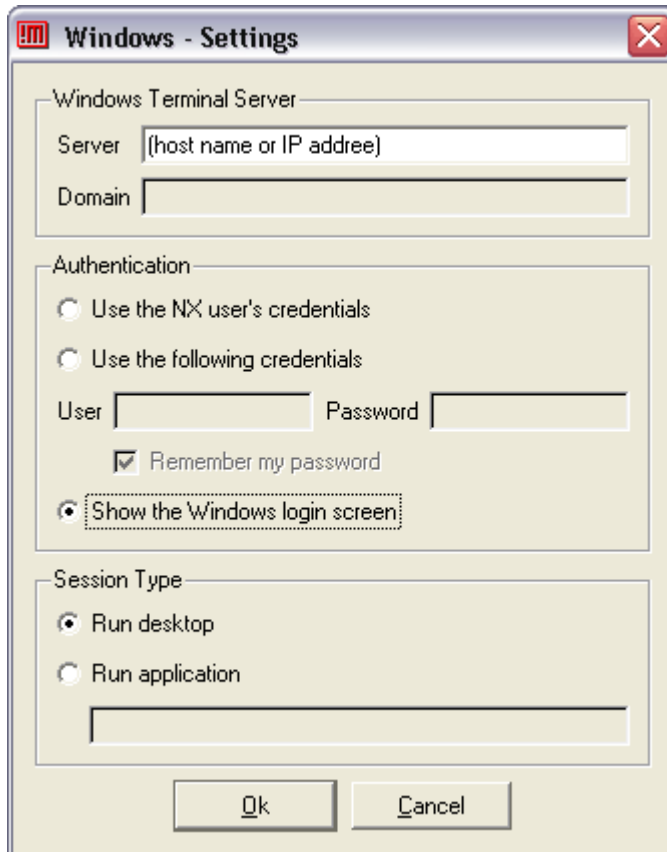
Windows - Settings

Windows Terminal Server

Server (host name or IP addree)

Domain

Authentication

Use the NX user's credentials

Use the following credentials

User Password

Remember my password

Show the Windows login screen

Session Type

Run desktop

Run application

Ok Cancel